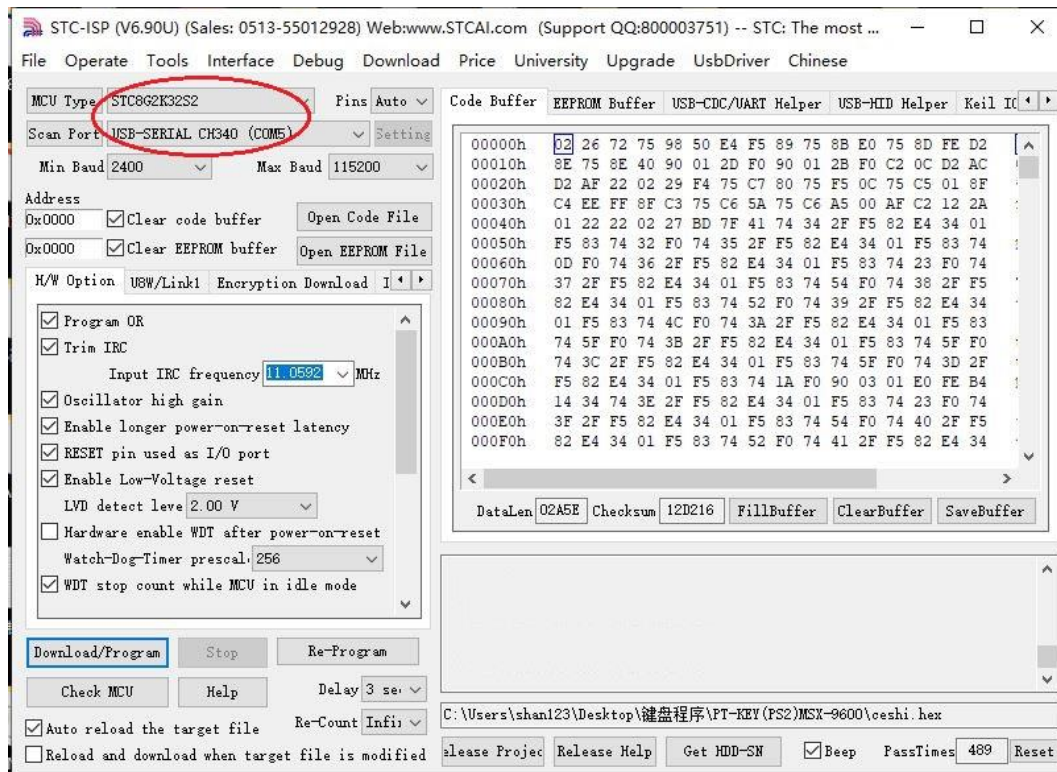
STC-ISP (V6.90U) (Sales: 0513-55012928) Web:www.STCAI.com (Support QQ:800003751) -- STC: The most ...

File Operate Tools Interface Debug Download Price University Upgrade UsbDriver Chinese

MCU Type STC8G2K32S2 Pins Auto
Scan Port USB-SERIAL CH340 (COM5) Setting
Min Baud 2400 Max Baud 115200
Address
0x0000 Clear code buffer Open Code File
0x0000 Clear EEPROM buffer Open EEPROM File

H/W Option U8W/Link1 Encryption Download I

Program OR
Trim IRC
Input IRC frequency 11.0592 MHz
Oscillator high gain
Enable longer power-on-reset latency
RESET pin used as I/O port
Enable Low-Voltage reset
LVD detect leve 2.00 V
Hardware enable WDT after power-on-reset
Watch-Dog-Timer prescal 256
WDT stop count while MCU in idle mode

Download/Program Stop Re-Program
Check MCU Help Delay 3 se
Re-Count Infi
Auto reload the target file
Reload and download when target file is modified

Code Buffer EEPROM Buffer USB-CDC/UART Helper USB-HID Helper Keil IC

| | |
|---|---|
| 00000h | 02 26 72 75 98 50 E4 F5 89 75 8B E0 75 8D FE D2 |
| 00010h | 8E 75 8E 40 90 01 2D F0 90 01 2B F0 C2 0C D2 AC |
| 00020h | D2 AF 22 02 29 F4 75 C7 80 75 F5 0C 75 C5 01 8F |
| 00030h | C4 EE FF 8F C3 75 C6 5A 75 C6 A5 00 AF C2 12 2A |
| 00040h | 01 22 22 02 27 BD 7F 41 74 34 2F F5 82 E4 34 01 |
| 00050h | F5 83 74 32 F0 74 35 2F F5 82 E4 34 01 F5 83 74 |
| 00060h | 0D F0 74 36 2F F5 82 E4 34 01 F5 83 74 23 F0 74 |
| 00070h | 37 2F F5 82 E4 34 01 F5 83 74 54 F0 74 38 2F F5 |
| 00080h | 82 E4 34 01 F5 83 74 52 F0 74 39 2F F5 82 E4 34 |
| 00090h | 01 F5 83 74 4C F0 74 3A 2F F5 82 E4 34 01 F5 83 |
| 000A0h | 74 5F F0 74 3B 2F F5 82 E4 34 01 F5 83 74 5F F0 |
| 000B0h | 74 3C 2F F5 82 E4 34 01 F5 83 74 5F F0 74 3D 2F |
| 000C0h | F5 82 E4 34 01 F5 83 74 1A F0 90 03 01 E0 FE B4 |
| 000D0h | 14 34 74 3E 2F F5 82 E4 34 01 F5 83 74 23 F0 74 |
| 000E0h | 3F 2F F5 82 E4 34 01 F5 83 74 54 F0 74 40 2F F5 |
| 000F0h | 82 E4 34 01 F5 83 74 52 F0 74 41 2F F5 82 E4 34 |

DataLen 02A5E Checksum 12D216 FillBuffer ClearBuffer SaveBuffer

C:\Users\shan123\Desktop\键盘程序\PT-KEY(PS2)MSX-9600\ceshi.hex

elease Projec Release Help Get HDD-SN Beep PassTimes 489 Reset